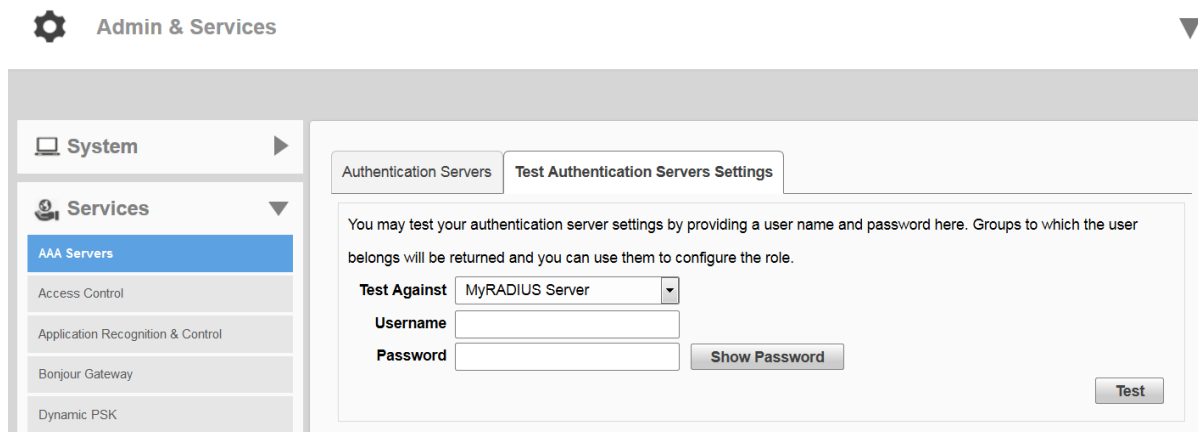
Admin & Services

System

Services

AAA Servers

Access Control

Application Recognition & Control

Bonjour Gateway

Dynamic PSK

Authentication Servers | Test Authentication Servers Settings

You may test your authentication server settings by providing a user name and password here. Groups to which the user belongs will be returned and you can use them to configure the role.

Test Against MyRADIUS Server

Username

Password Show Password

Test